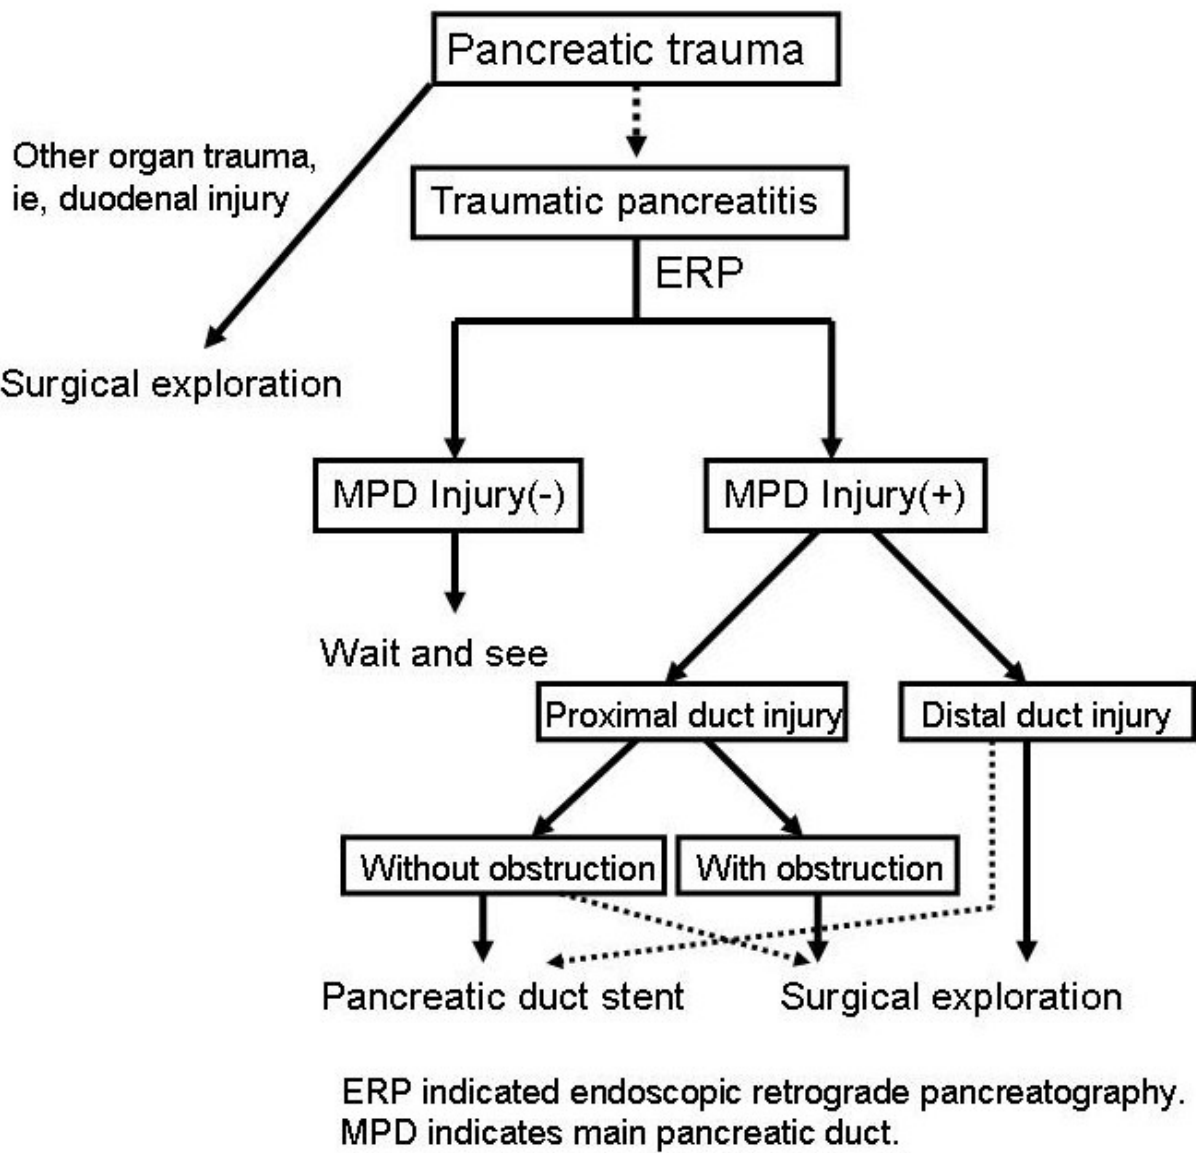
Pancreatic trauma

Other organ trauma, ie, duodenal injury

Traumatic pancreatitis

ERP

Surgical exploration

MPD Injury(-)

MPD Injury(+)

Wait and see

Proximal duct injury

Distal duct injury

Without obstruction

With obstruction

Pancreatic duct stent

Surgical exploration

ERP indicated endoscopic retrograde pancreatography.
MPD indicates main pancreatic duct.